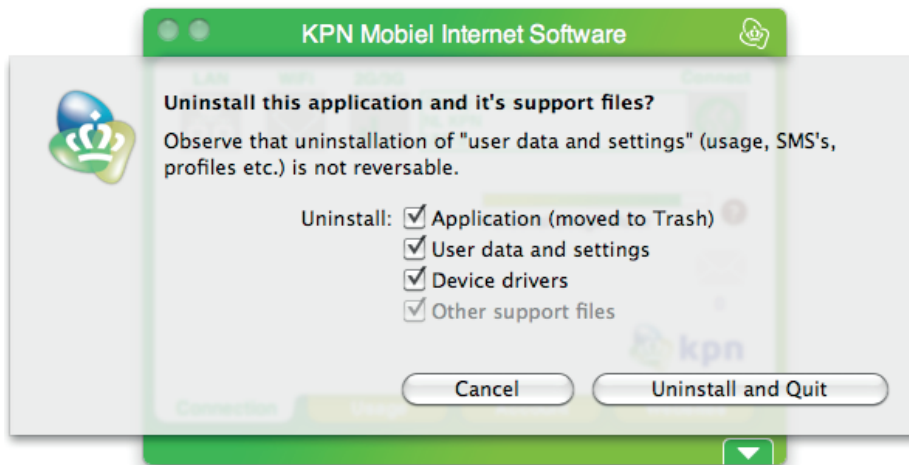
KPN Mobiel Internet Software

Uninstall this application and it's support files?

Observe that uninstallation of "user data and settings" (usage, SMS's, profiles etc.) is not reversable.

Uninstall: Application (moved to Trash)
User data and settings
Device drivers
Other support files

Cancel
Uninstall and Quit